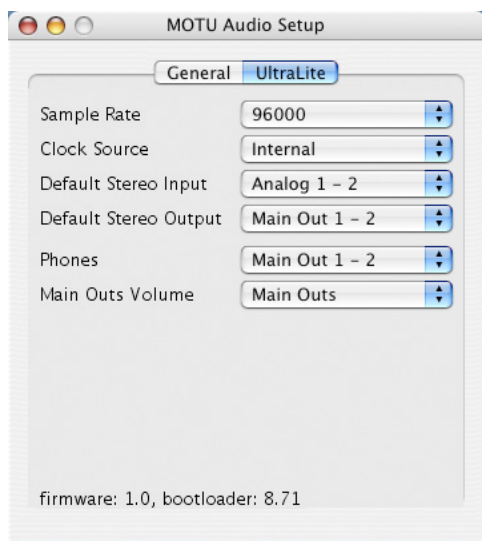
MOTU Audio Setup

General UltraLite

Sample Rate 96000

Clock Source Internal

Default Stereo Input Analog 1 - 2

Default Stereo Output Main Out 1 - 2

Phones Main Out 1 - 2

Main Outs Volume Main Outs

firmware: 1.0, bootloader: 8.71